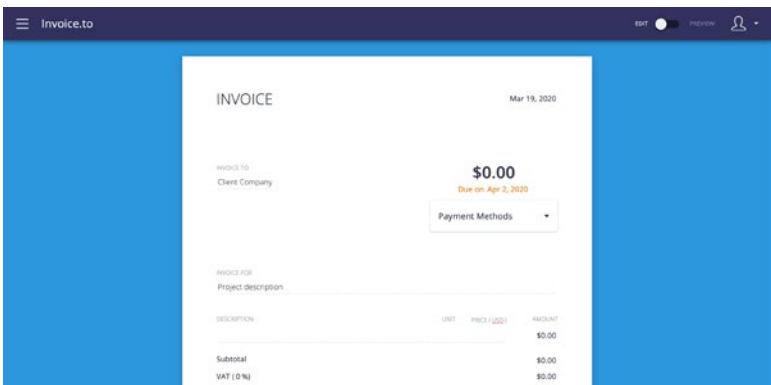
Invoice.to

EDIT PREVIEW

INVOICE

Mar 19, 2020

INVOICE TO
Client Company

$0.00
Due on Apr 2, 2020

Payment Methods

INVOICE FOR
Project description

| DESCRIPTION | UNIT | PRICE ( USD ) | AMOUNT |
|---|---|---|---|
| | | | $0.00 |
| Subtotal | | | $0.00 |
| VAT ( 0 %) | | | $0.00 |